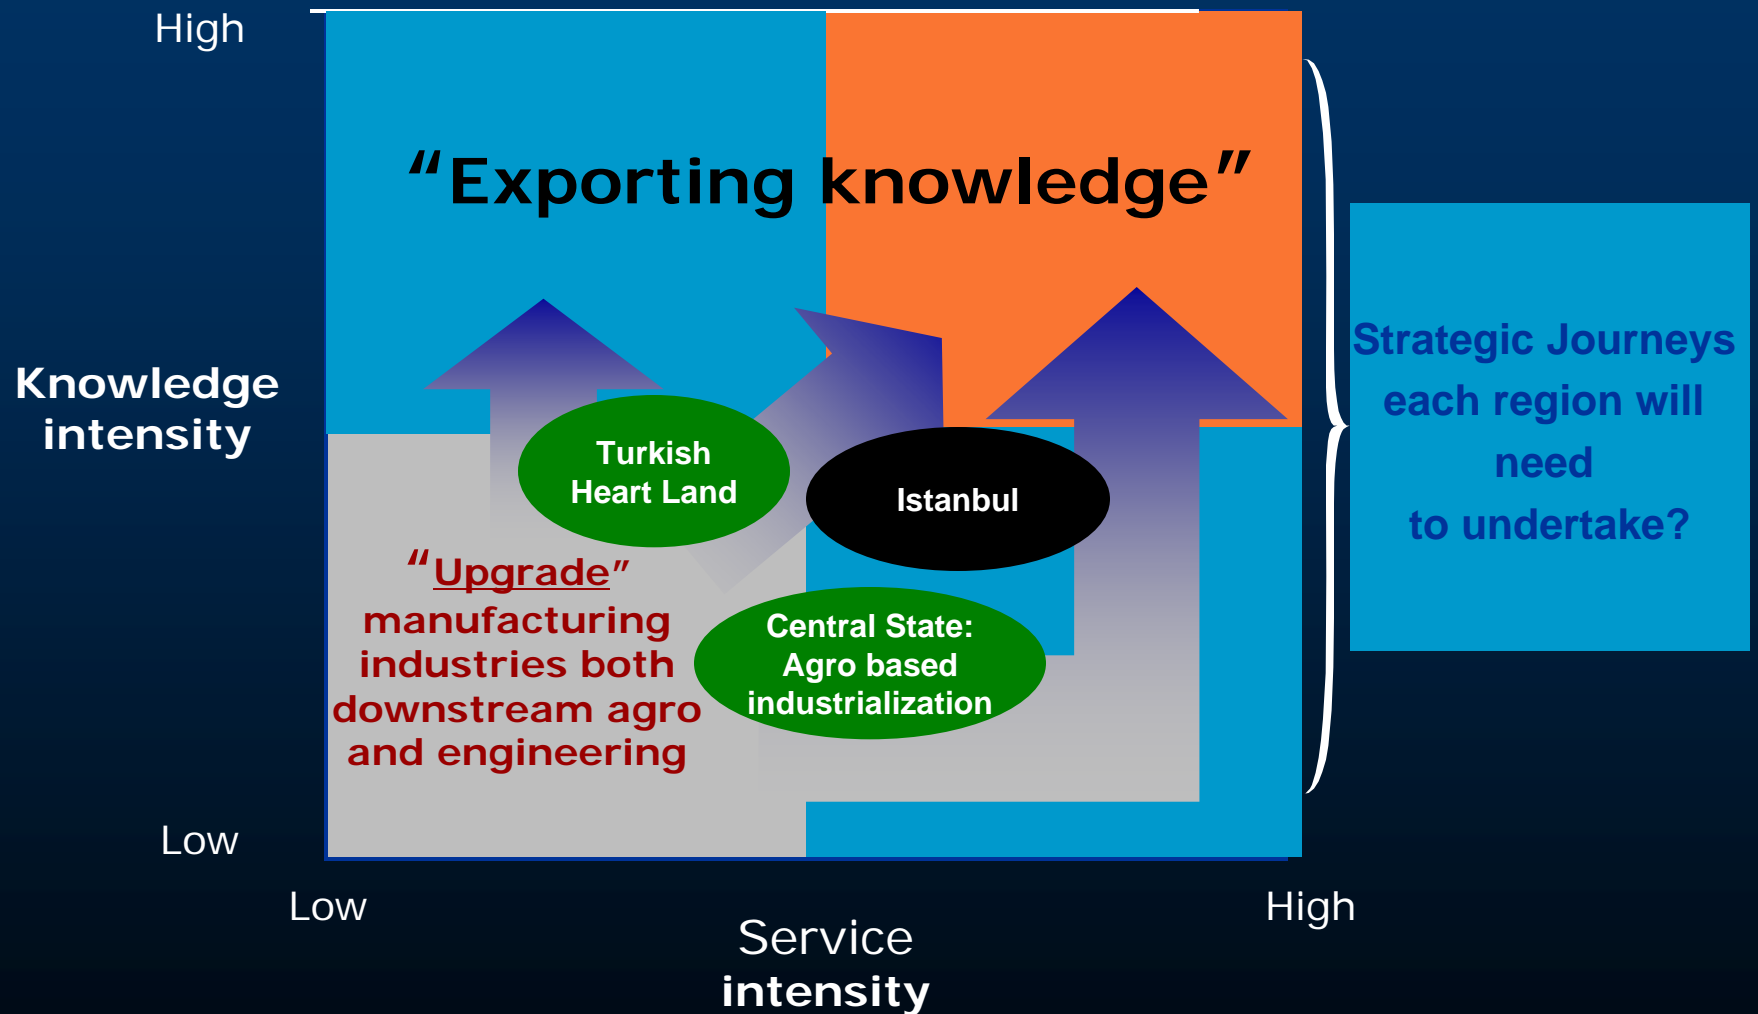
High

Knowledge intensity

Low

"Exporting knowledge"

Turkish Heart Land

Istanbul

"Upgrade" manufacturing industries both downstream agro and engineering

Central State: Agro based industrialization

Strategic Journeys each region will need to undertake?

Low

Service intensity

High